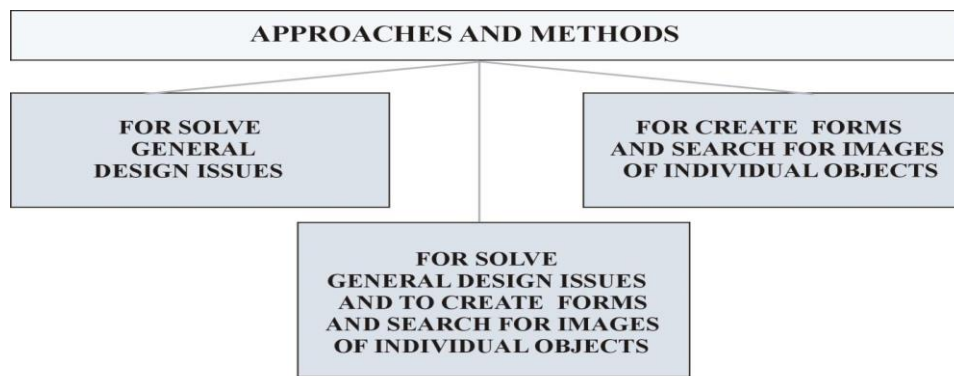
APPROACHES AND METHODS

FOR SOLVE GENERAL DESIGN ISSUES

FOR CREATE FORMS AND SEARCH FOR IMAGES OF INDIVIDUAL OBJECTS

FOR SOLVE GENERAL DESIGN ISSUES AND TO CREATE FORMS AND SEARCH FOR IMAGES OF INDIVIDUAL OBJECTS